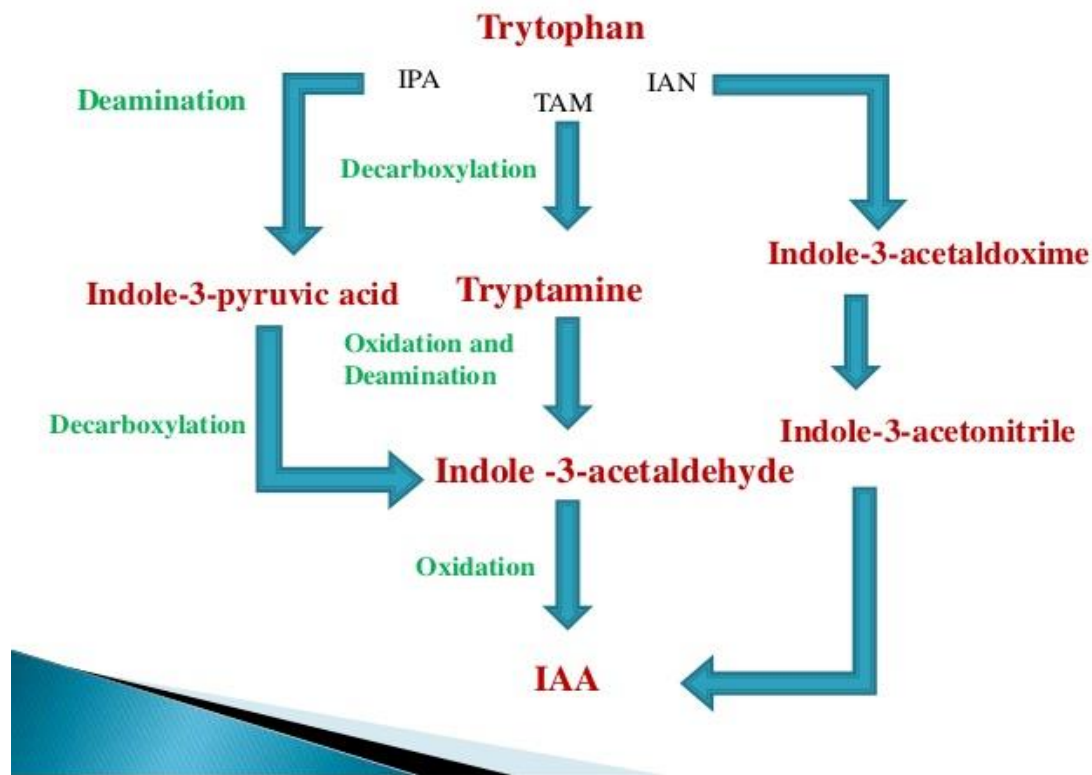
Trytophan

IPA

TAM

IAN

Deamination

Decarboxylation

Indole-3-pyruvic acid

Tryptamine

Indole-3-acetaldoxime

Oxidation and Deamination

Decarboxylation

Indole-3-acetonitrile

Indole -3-acetaldehyde

Oxidation

IAA